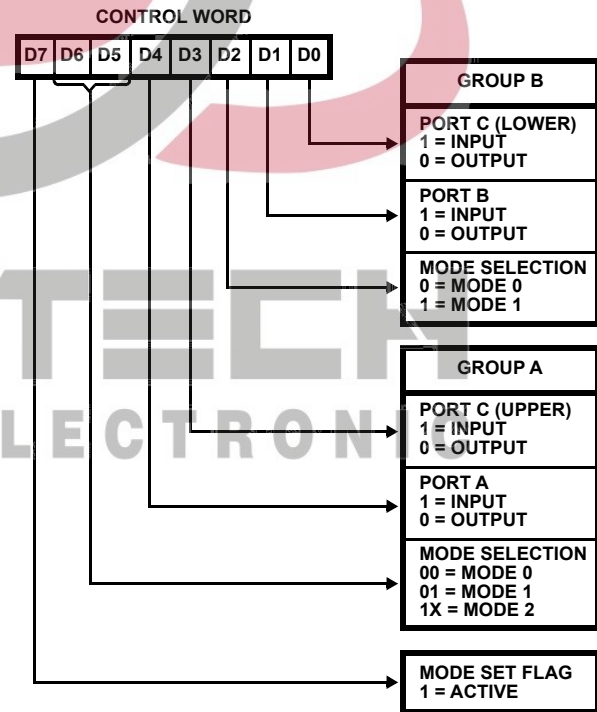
CONTROL WORD

| D7 | D6 | D5 | D4 | D3 | D2 | D1 | D0 |
|---|---|---|---|---|---|---|---|

GROUP B

PORT C (LOWER)
1 = INPUT
0 = OUTPUT

PORT B
1 = INPUT
0 = OUTPUT

MODE SELECTION
0 = MODE 0
1 = MODE 1

GROUP A

PORT C (UPPER)
1 = INPUT
0 = OUTPUT

PORT A
1 = INPUT
0 = OUTPUT

MODE SELECTION
00 = MODE 0
01 = MODE 1
1X = MODE 2

MODE SET FLAG
1 = ACTIVE

LECTRONIC